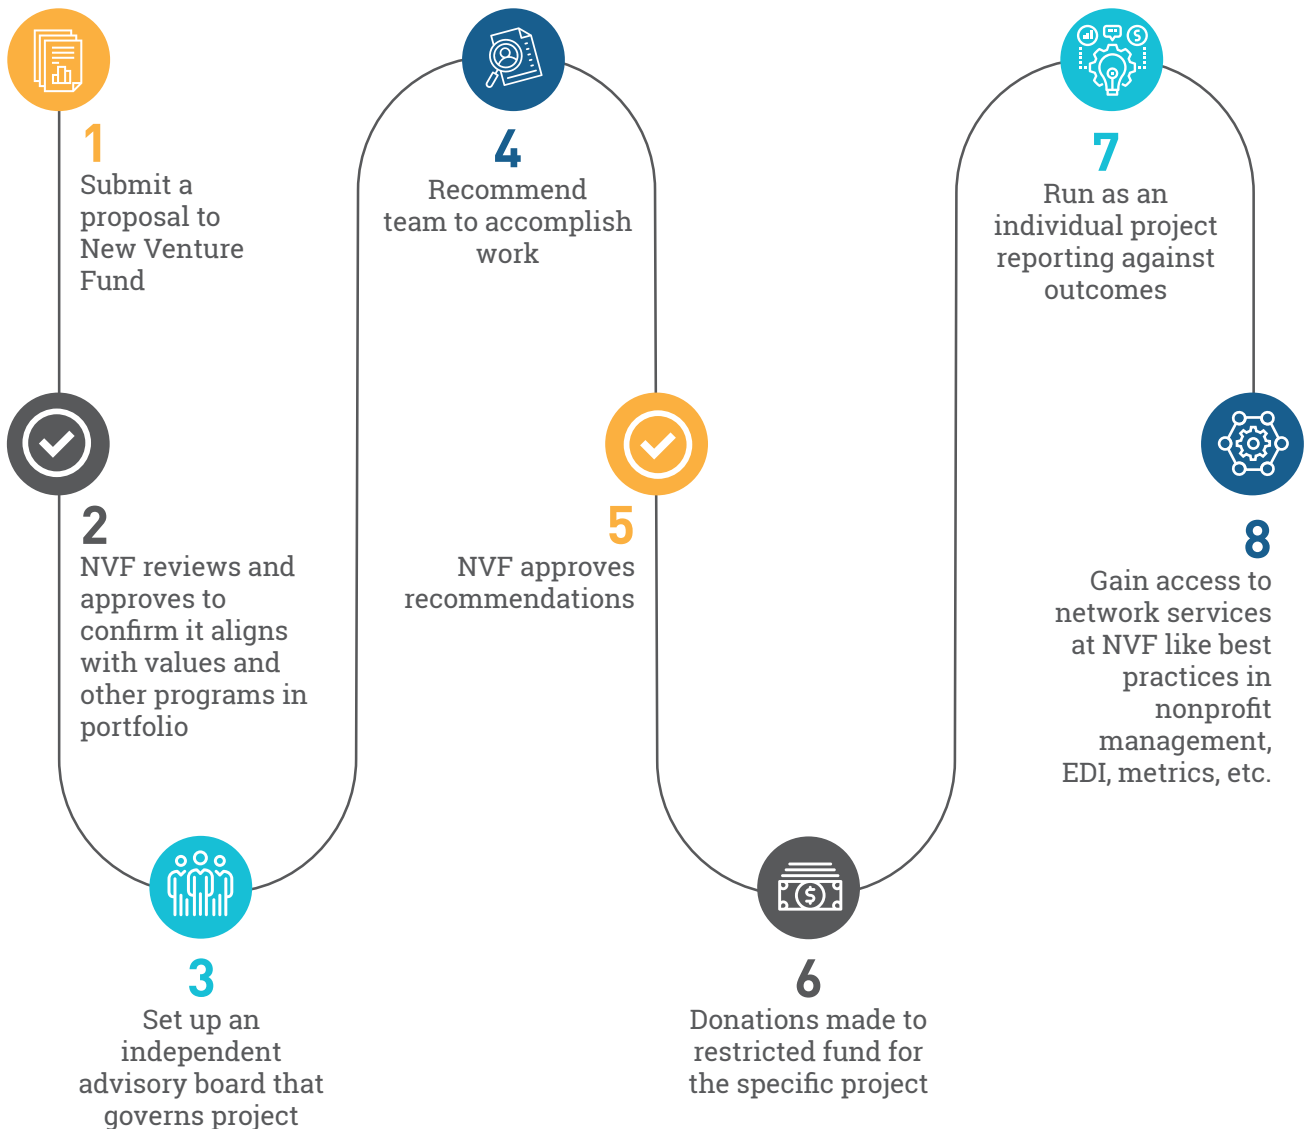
1
Submit a proposal to New Venture Fund

2
NVF reviews and approves to confirm it aligns with values and other programs in portfolio

3
Set up an independent advisory board that governs project

4
Recommend team to accomplish work

5
NVF approves recommendations

6
Donations made to restricted fund for the specific project

7
Run as an individual project reporting against outcomes

8
Gain access to network services at NVF like best practices in nonprofit management, EDI, metrics, etc.